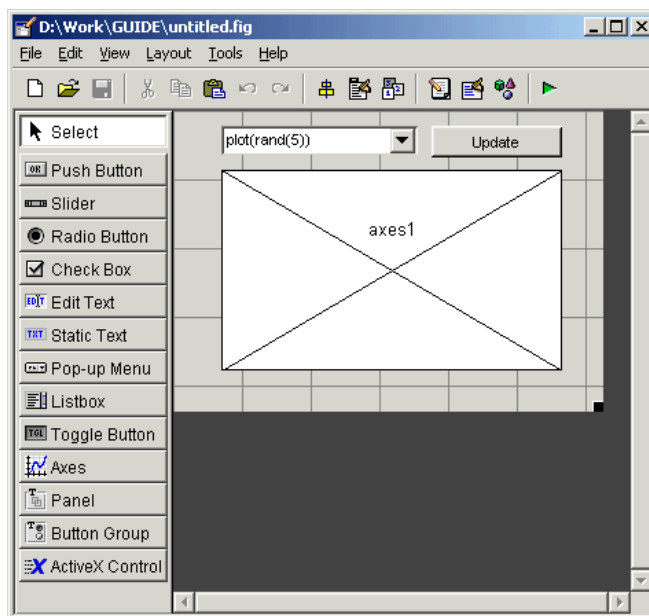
D:\Work\GUIDE\untitled.fig

File Edit View Layout Tools Help

Select
Push Button
Slider
Radio Button
Check Box
Edit Text
Static Text
Pop-up Menu
Listbox
Toggle Button
Axes
Panel
Button Group
ActiveX Control

plot(rand(5))
Update
axes1